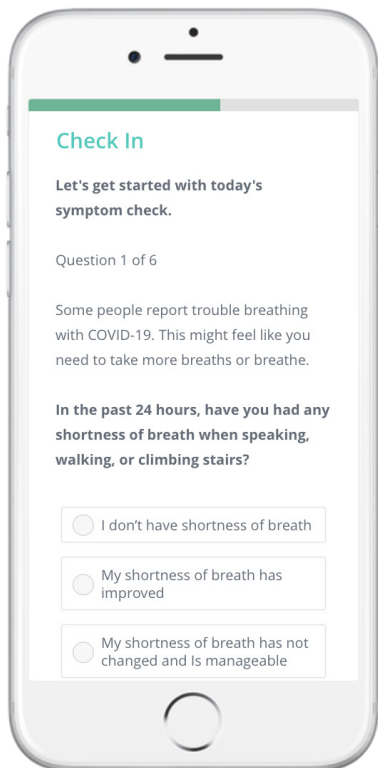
Check In

Let's get started with today's symptom check.

Question 1 of 6

Some people report trouble breathing with COVID-19. This might feel like you need to take more breaths or breathe.

In the past 24 hours, have you had any shortness of breath when speaking, walking, or climbing stairs?

I don't have shortness of breath

My shortness of breath has improved

My shortness of breath has not changed and Is manageable